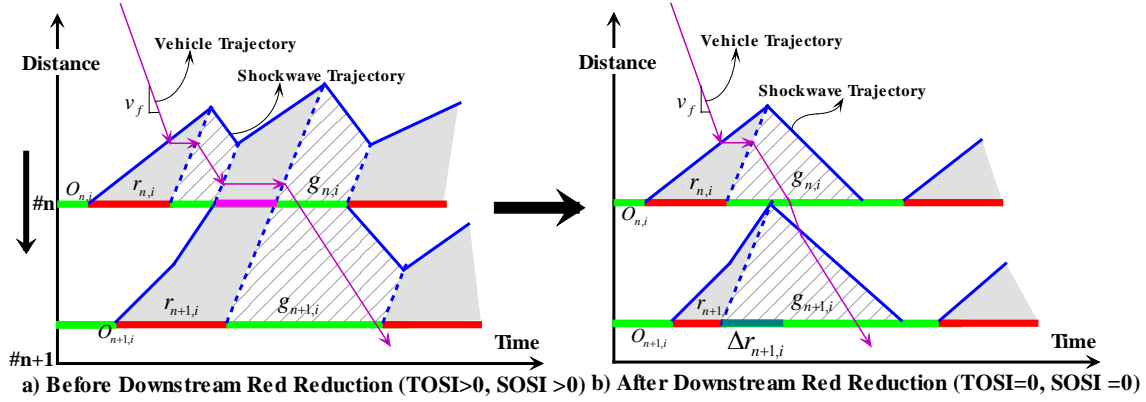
Distance

Vehicle Trajectory

Shockwave Trajectory

$v_f$

$O_{n,i}$

$r_{n,i}$

$g_{n,i}$

#n

$r_{n+1,i}$

$g_{n+1,i}$

$O_{n+1,i}$

#n+1

Time

a) Before Downstream Red Reduction (TOSI>0, SOSI >0)

Distance

Vehicle Trajectory

Shockwave Trajectory

$v_f$

$r_{n,i}$

$g_{n,i}$

$O_{n,i}$

$r_{n+1,i}$

$g_{n+1,i}$

$O_{n+1,i}$

$\Delta r_{n+1,i}$

Time

b) After Downstream Red Reduction (TOSI=0, SOSI =0)